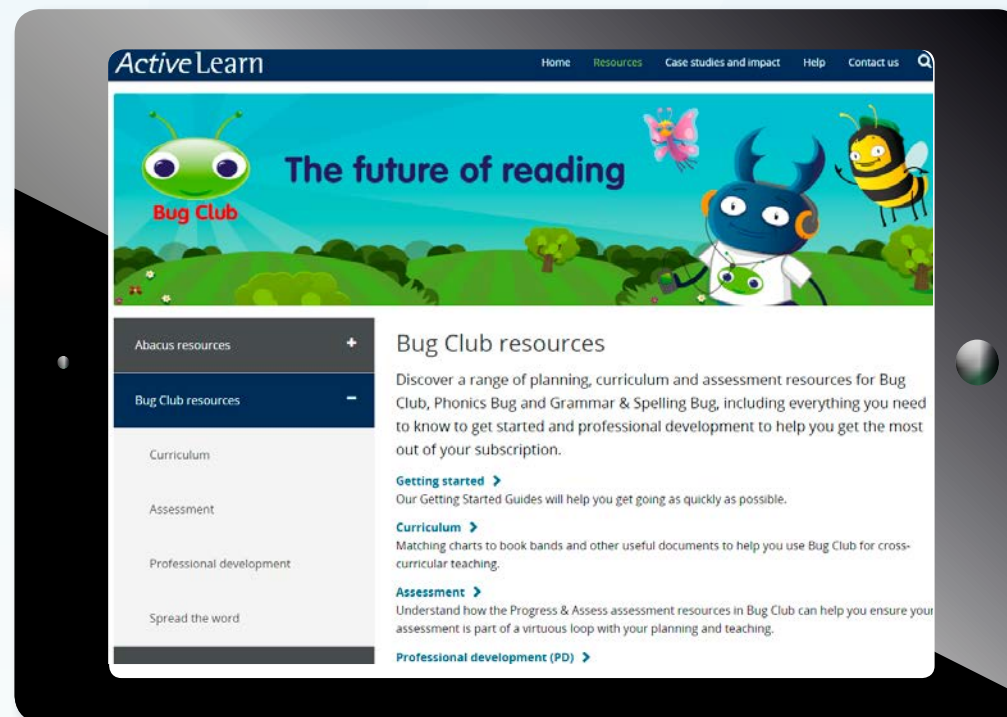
ActiveLearn

Home Resources Case studies and impact Help Contact us

Bug Club

The future of reading

Abacus resources +

Bug Club resources −

Curriculum

Assessment

Professional development

Spread the word

Bug Club resources

Discover a range of planning, curriculum and assessment resources for Bug Club, Phonics Bug and Grammar & Spelling Bug, including everything you need to know to get started and professional development to help you get the most out of your subscription.

Getting started >
Our Getting Started Guides will help you get going as quickly as possible.

Curriculum >
Matching charts to book bands and other useful documents to help you use Bug Club for cross-curricular teaching.

Assessment >
Understand how the Progress & Assess assessment resources in Bug Club can help you ensure your assessment is part of a virtuous loop with your planning and teaching.

Professional development (PD) >